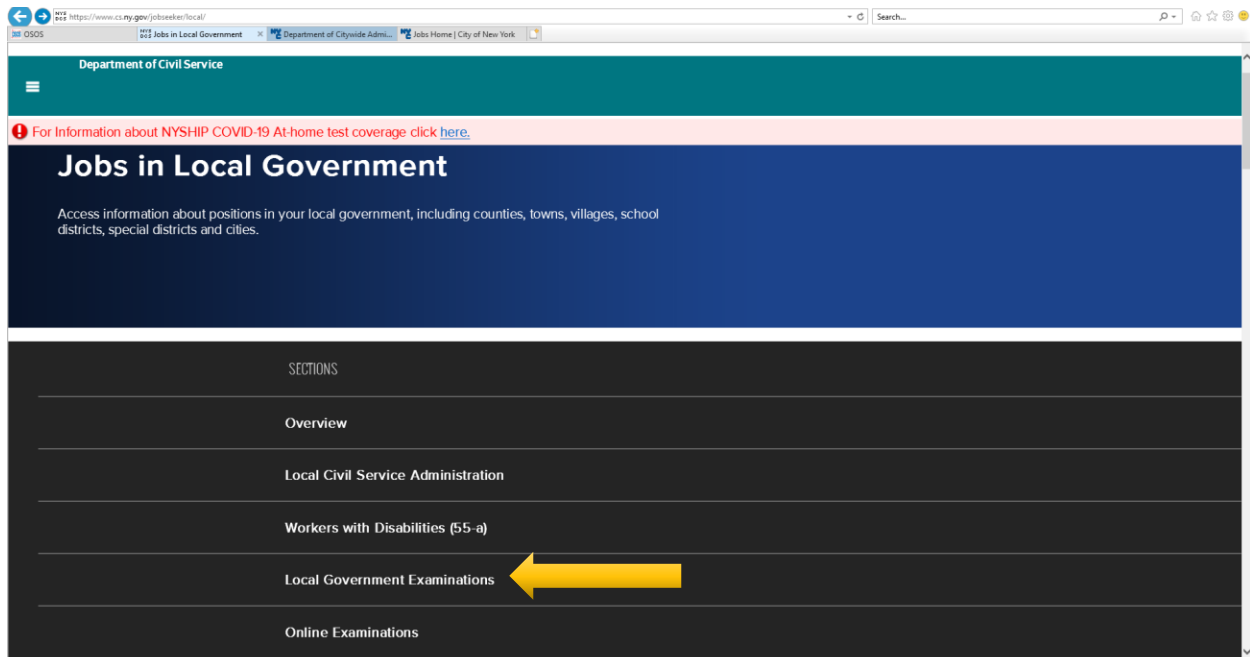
NYS DCS https://www.cs.ny.gov/jobseeker/local/
Search...
OSOS
Jobs in Local Government
Department of Citywide Admi...
Jobs Home | City of New York

Department of Civil Service

For Information about NYSHIP COVID-19 At-home test coverage click here.

Jobs in Local Government

Access information about positions in your local government, including counties, towns, villages, school districts, special districts and cities.

SECTIONS

Overview

Local Civil Service Administration

Workers with Disabilities (55-a)

Local Government Examinations

Online Examinations